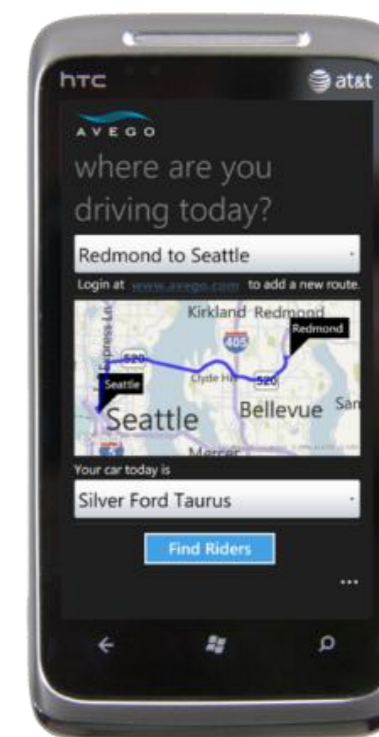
htc
at&t

AVEGO

where are you driving today?

Redmond to Seattle

Login at www.avego.com to add a new route.

Kirkland Redmond
Redmond
405
520
Express Ln
Seattle
Clyde Hill
520
Seattle
Bellevue
San
Mercer

Your car today is

Silver Ford Taurus

Find Riders

...